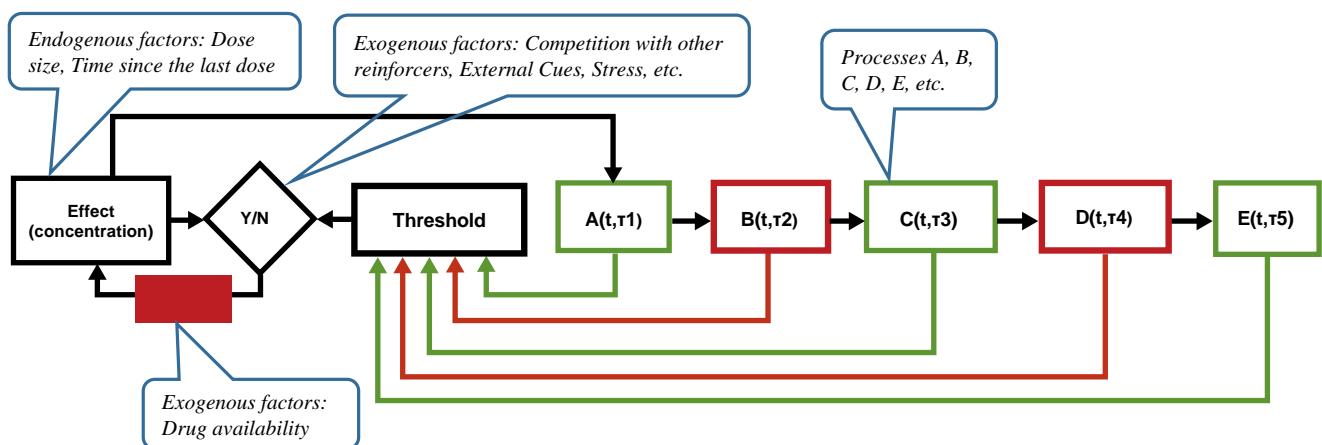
Endogenous factors: Dose size, Time since the last dose

Exogenous factors: Competition with other reinforcers, External Cues, Stress, etc.

Processes A, B, C, D, E, etc.

Effect (concentration)

Y/N

Threshold

A(t,τ1)

B(t,τ2)

C(t,τ3)

D(t,τ4)

E(t,τ5)

Exogenous factors: Drug availability